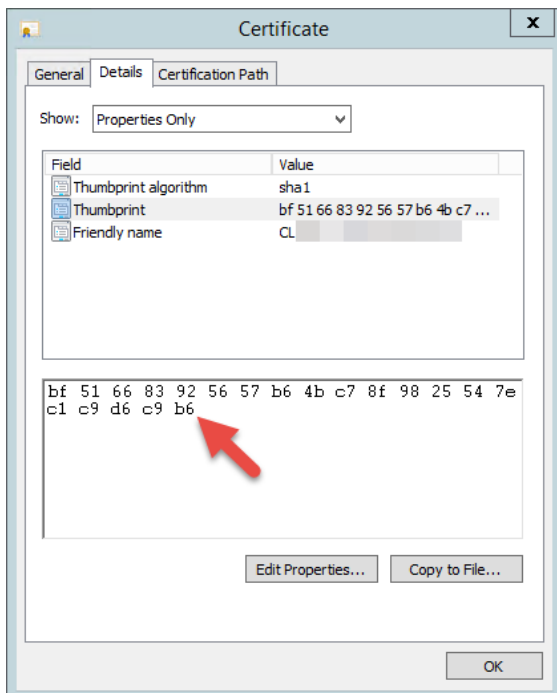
Certificate

General | Details | Certification Path

Show: Properties Only

| Field | Value |
|---|---|
| Thumbprint algorithm | sha1 |
| Thumbprint | bf 51 66 83 92 56 57 b6 4b c7 ... |
| Friendly name | CL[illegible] |

bf 51 66 83 92 56 57 b6 4b c7 8f 98 25 54 7e c1 c9 d6 c9 b6

Edit Properties... Copy to File...

OK